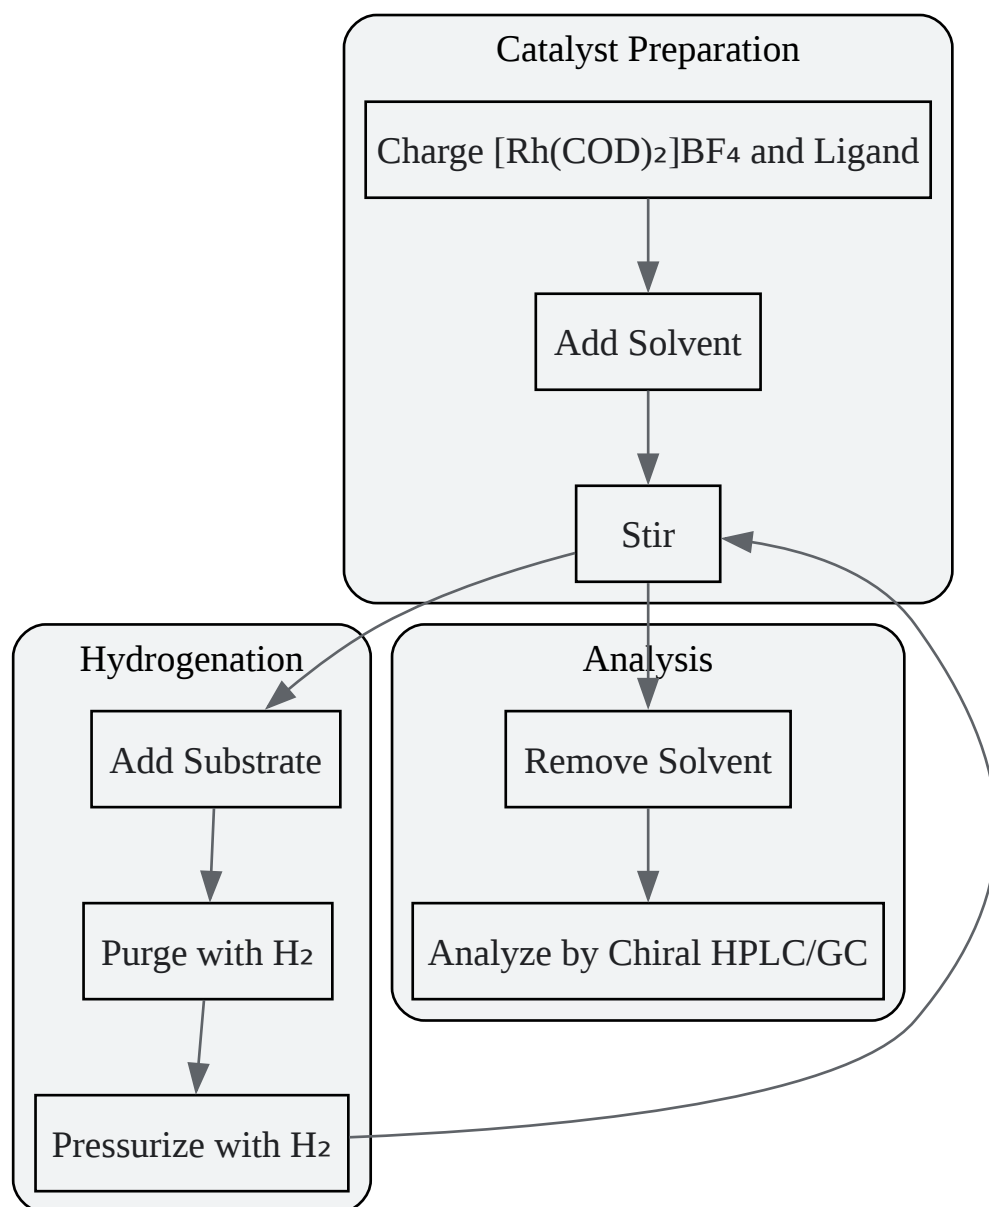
Catalyst Preparation

Charge $[Rh(COD)_2]BF_4$ and Ligand

Add Solvent

Stir

Hydrogenation

Add Substrate

Purge with $H_2$

Pressurize with $H_2$

Analysis

Remove Solvent

Analyze by Chiral HPLC/GC